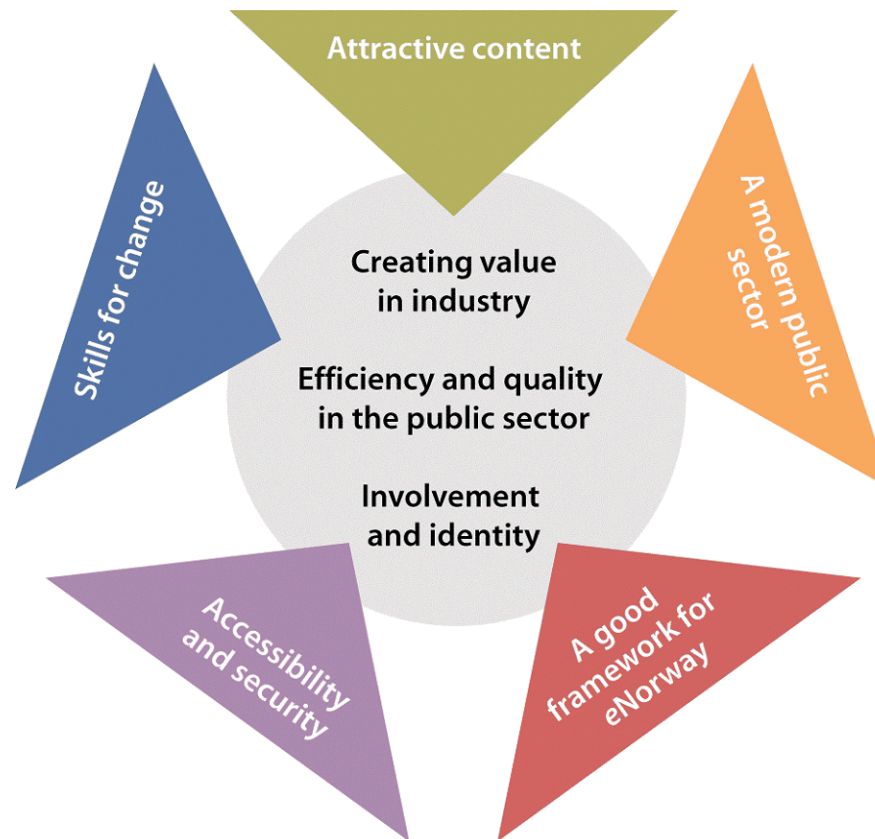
Attractive content

A modern public sector

A good framework for eNorway

Accessibility and security

Skills for change

Creating value in industry

Efficiency and quality in the public sector

Involvement and identity